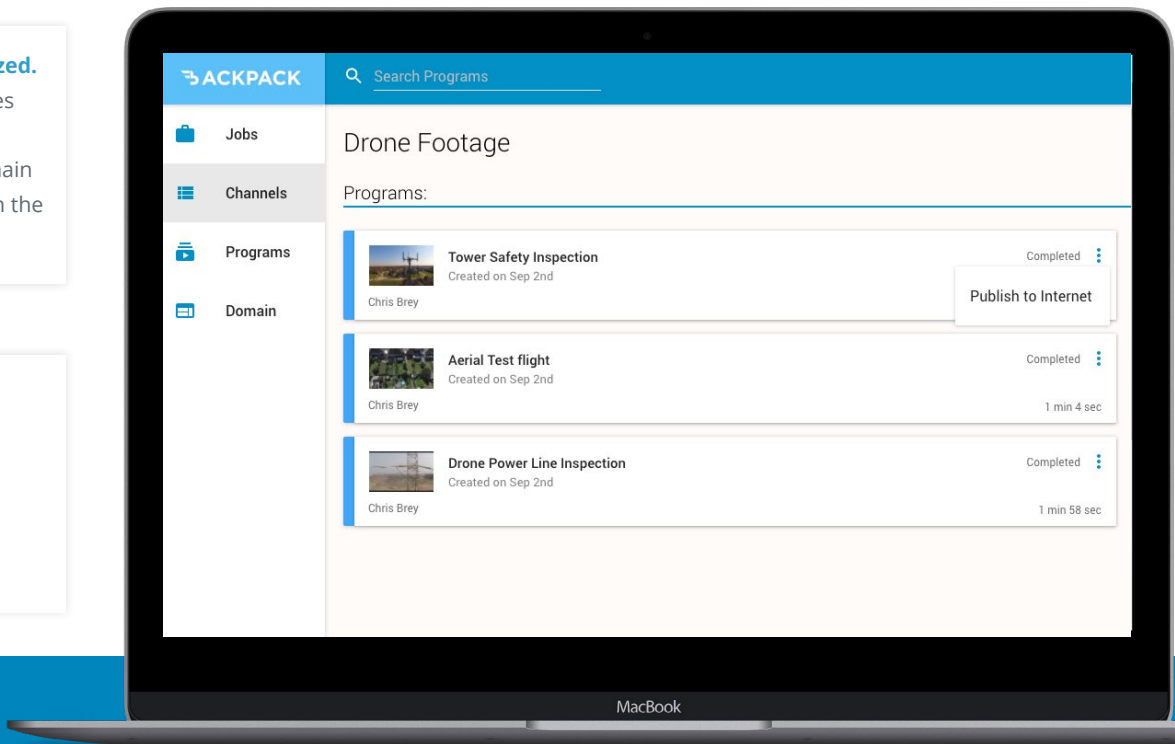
zed.
es

ain
n the

BACKPACK

Search Programs

Jobs

Channels

Programs

Domain

Drone Footage

Programs:

Tower Safety Inspection
Created on Sep 2nd
Chris Brey
Completed
Publish to Internet

Aerial Test flight
Created on Sep 2nd
Chris Brey
Completed
1 min 4 sec

Drone Power Line Inspection
Created on Sep 2nd
Chris Brey
Completed
1 min 58 sec

MacBook